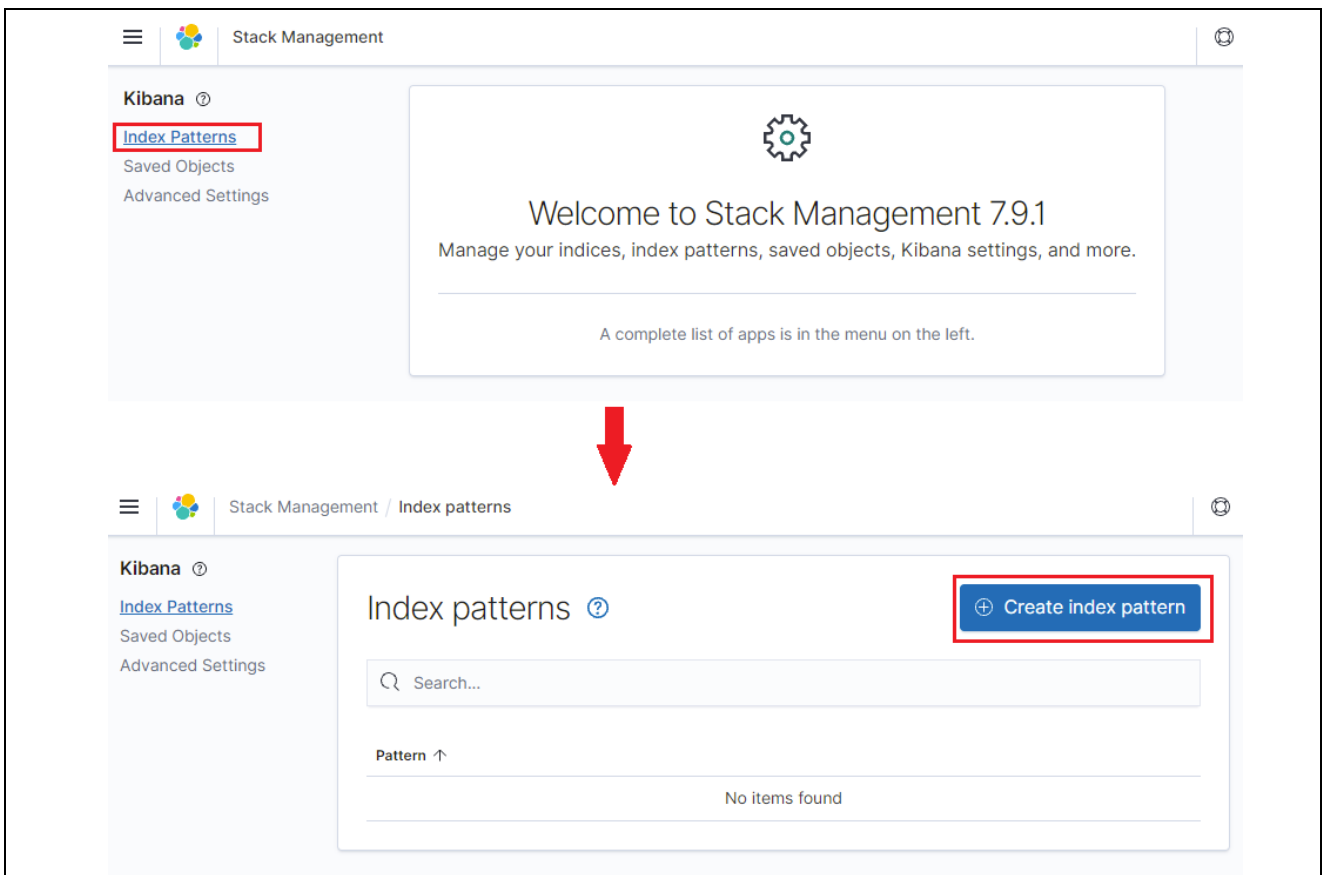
Stack Management

Kibana

Index Patterns
Saved Objects
Advanced Settings

Welcome to Stack Management 7.9.1

Manage your indices, index patterns, saved objects, Kibana settings, and more.

A complete list of apps is in the menu on the left.

Stack Management / Index patterns

Kibana

Index Patterns
Saved Objects
Advanced Settings

Index patterns

Create index pattern

Search...

Pattern ↑

No items found